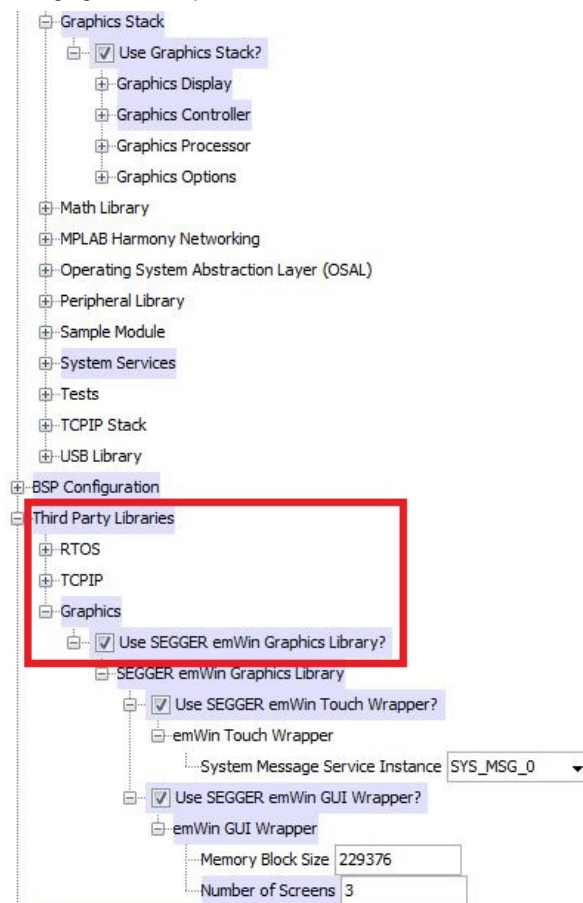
Graphics Stack
Use Graphics Stack?
Graphics Display
Graphics Controller
Graphics Processor
Graphics Options
Math Library
MPLAB Harmony Networking
Operating System Abstraction Layer (OSAL)
Peripheral Library
Sample Module
System Services
Tests
TCPIP Stack
USB Library
BSP Configuration
Third Party Libraries
RTOS
TCPIP
Graphics
Use SEGGER emWin Graphics Library?
SEGGER emWin Graphics Library
Use SEGGER emWin Touch Wrapper?
emWin Touch Wrapper
System Message Service Instance SYS_MSG_0
Use SEGGER emWin GUI Wrapper?
emWin GUI Wrapper
Memory Block Size 229376
Number of Screens 3